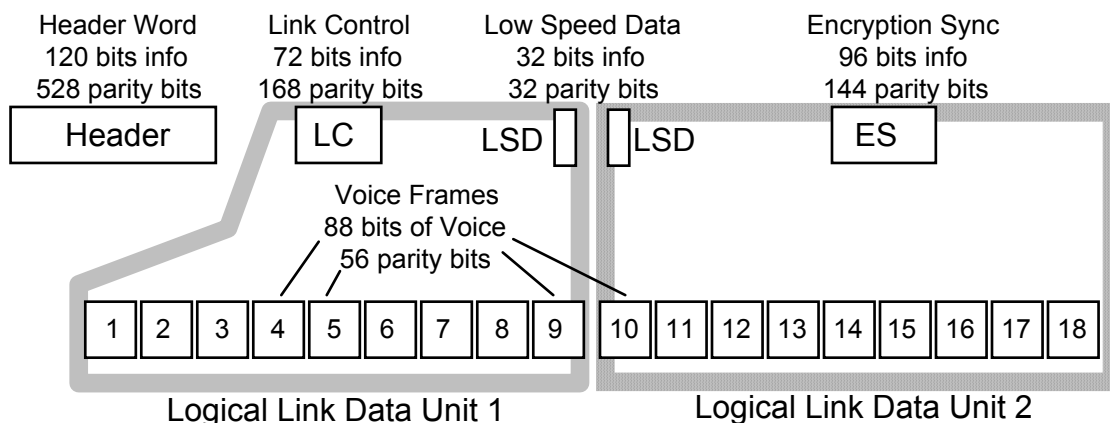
Header Word
120 bits info
528 parity bits

Link Control
72 bits info
168 parity bits

Low Speed Data
32 bits info
32 parity bits

Encryption Sync
96 bits info
144 parity bits

Header

LC

LSD

LSD

ES

Voice Frames
88 bits of Voice
56 parity bits

| 1 | 2 | 3 | 4 | 5 | 6 | 7 | 8 | 9 | 10 | 11 | 12 | 13 | 14 | 15 | 16 | 17 | 18 |
|---|---|---|---|---|---|---|---|---|---|---|---|---|---|---|---|---|---|

Logical Link Data Unit 1

Logical Link Data Unit 2